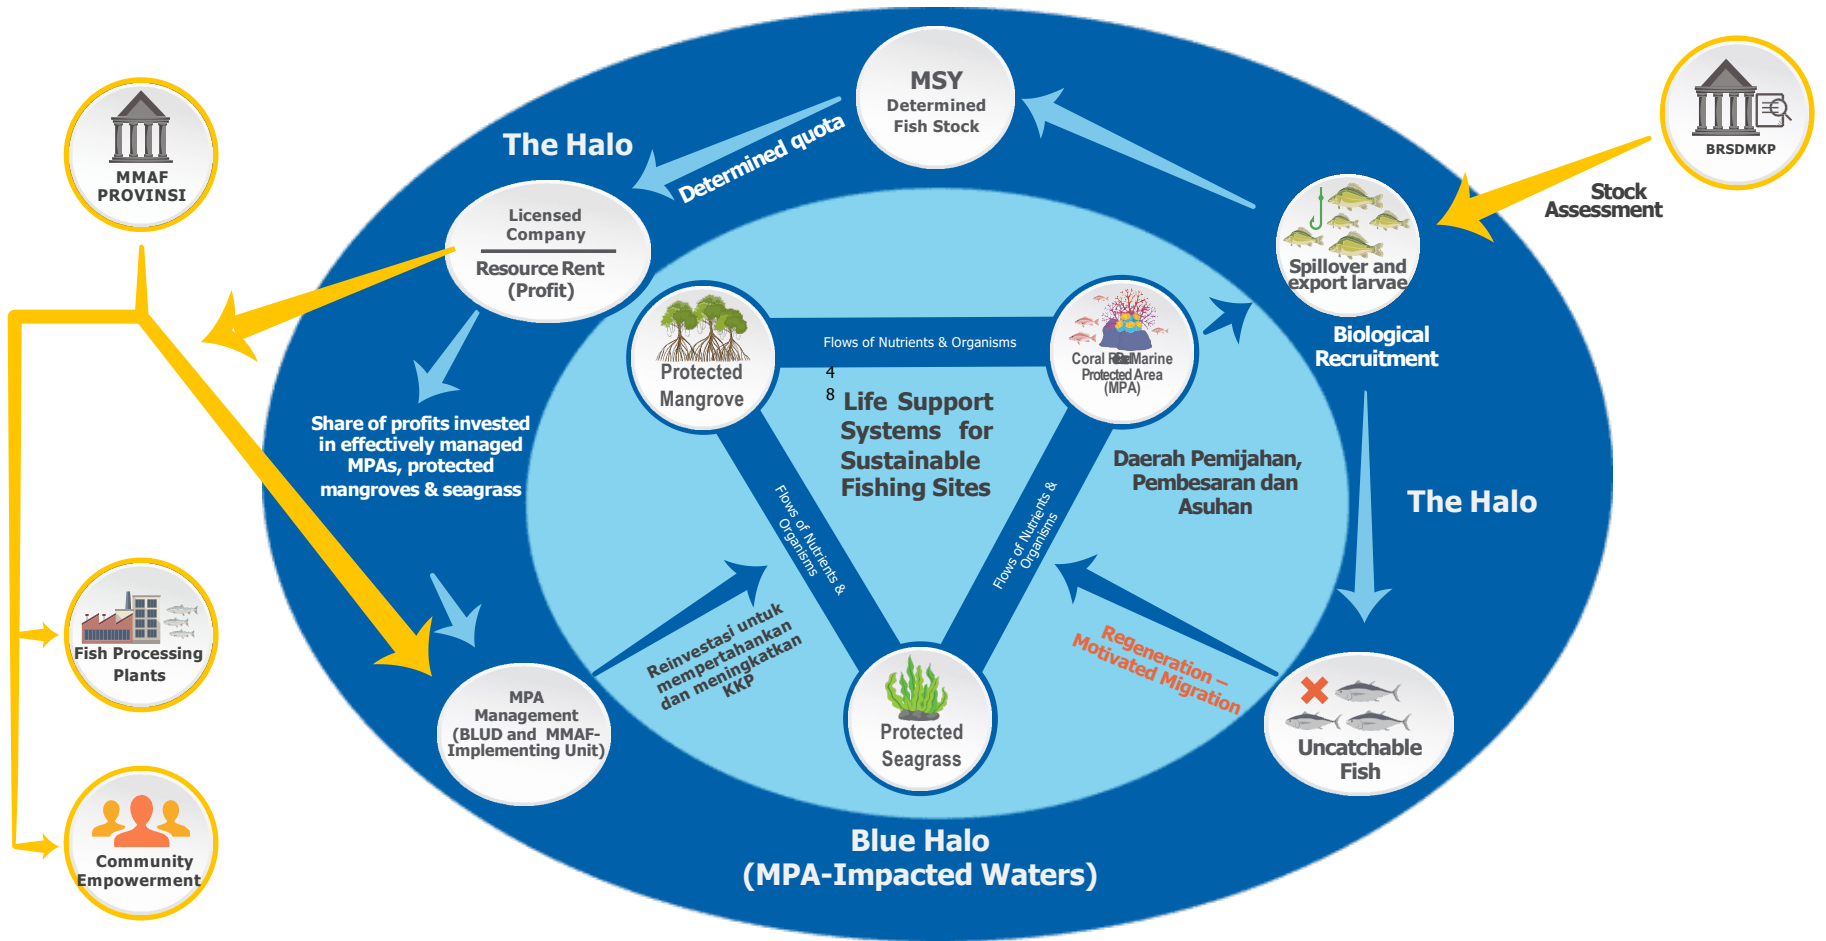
MMAF PROVINSI

The Halo

Determined quota

MSY
Determined
Fish Stock

BRSDMKP

Stock Assessment

Licensed Company

Resource Rent (Profit)

Spillover and export larvae

Biological Recruitment

Protected Mangrove

Flows of Nutrients & Organisms

Coral Reef Marine Protected Area (MPA)

4
8

Life Support Systems for Sustainable Fishing Sites

Share of profits invested in effectively managed MPAs, protected mangroves & seagrass

Daerah Pemijahan, Pembesaran dan Asuhan

The Halo

Flows of Nutrients & Organisms

Flows of Nutrients & Organisms

Fish Processing Plants

Reinvestasi untuk mempertahankan dan meningkatkan KKP

Regeneration – Motivated Migration

MPA Management (BLUD and MMAF-Implementing Unit)

Protected Seagrass

Uncatchable Fish

Community Empowerment

Blue Halo
(MPA-Impacted Waters)